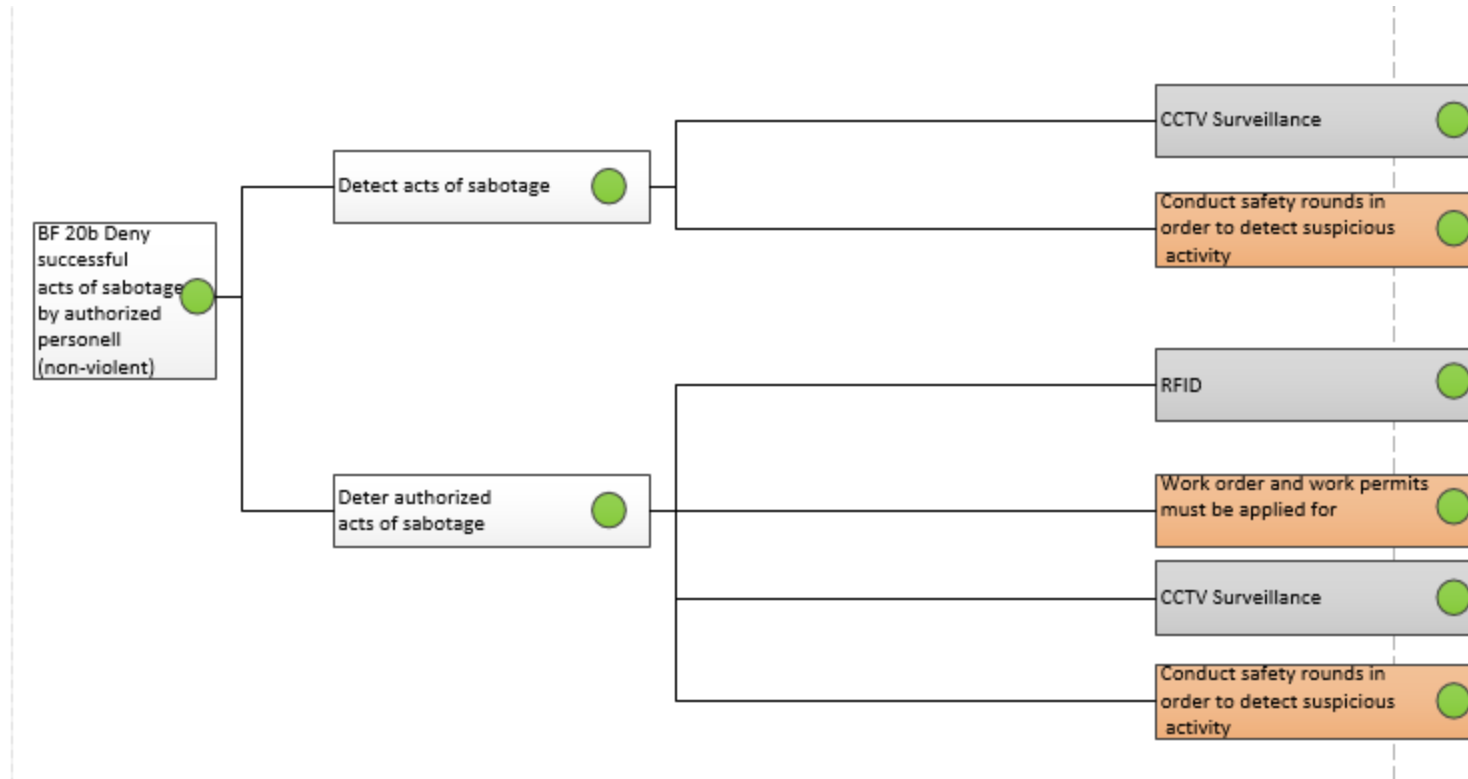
BF 20b Deny successful acts of sabotage by authorized personell (non-violent)

Detect acts of sabotage

Deter authorized acts of sabotage

CCTV Surveillance

Conduct safety rounds in order to detect suspicious activity

RFID

Work order and work permits must be applied for

CCTV Surveillance

Conduct safety rounds in order to detect suspicious activity